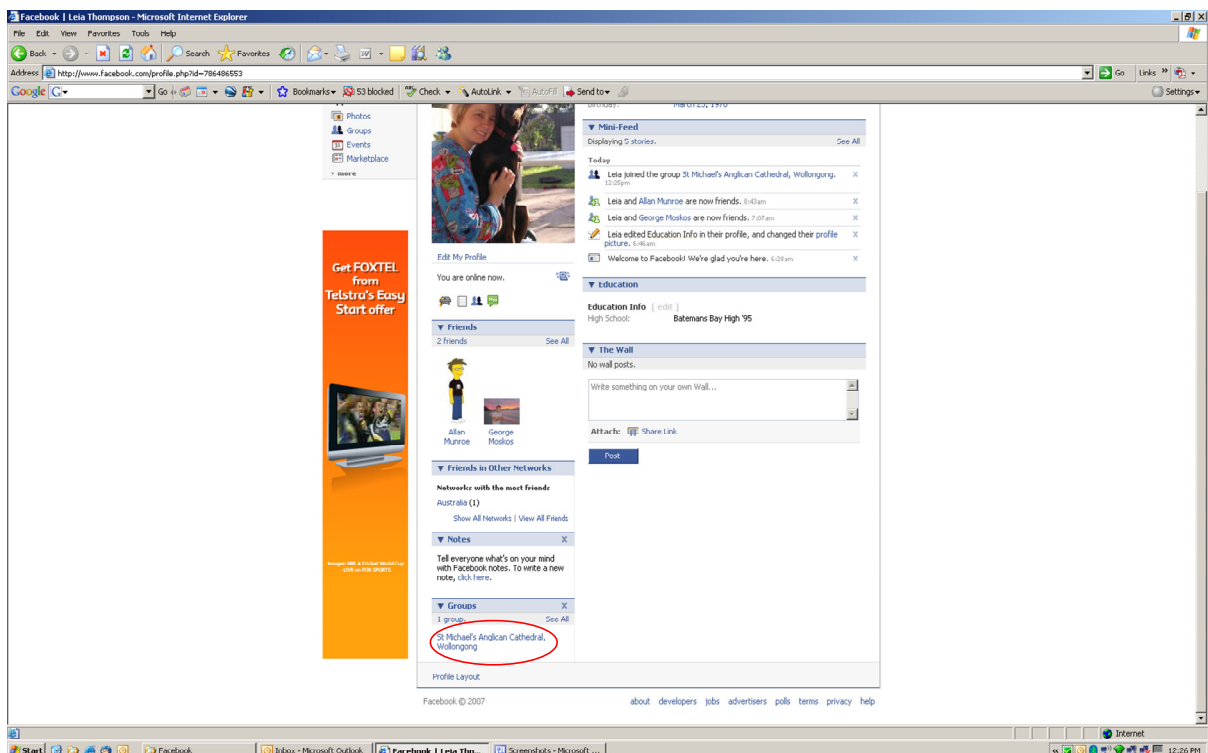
Facebook | Leia Thompson - Microsoft Internet Explorer

File Edit View Favorites Tools Help

Back Search Favorites

Address http://www.facebook.com/profile.php?id=786486553

Go Links

Google G Go Bookmarks 53 blocked Check AutoLink AutoFill Send to Settings

Photos
Groups
Events
Marketplace
more

Get FOXTEL from Telstra's Easy Start offer

Images NRL & Cricket World Cup LIVE on FOX SPORTS

Edit My Profile

You are online now.

▼ Friends
2 friends See All

Allan Munroe
George Moskos

▼ Friends in Other Networks
Networks with the most friends
Australia (1)
Show All Networks | View All Friends

▼ Notes
Tell everyone what's on your mind with Facebook notes. To write a new note, click here.

▼ Groups
1 group. See All
St Michael's Anglican Cathedral, Wollongong

Profile Layout

Birthday: March 23, 1970

▼ Mini-Feed
Displaying 5 stories. See All

Today
Leia joined the group St Michael's Anglican Cathedral, Wollongong. 12:25pm
Leia and Allan Munroe are now friends. 8:43am
Leia and George Moskos are now friends. 7:07am
Leia edited Education Info in their profile, and changed their profile picture. 6:46am
Welcome to Facebook! We're glad you're here. 6:28am

▼ Education
Education Info [ edit ]
High School: Batemans Bay High '95

▼ The Wall
No wall posts.
Write something on your own Wall...
Attach: Share Link
Post

Facebook © 2007

about developers jobs advertisers polls terms privacy help

Internet

Start Facebook Inbox - Microsoft Outlook Facebook | Leia Thom... Screenshots - Microsoft ... 12:26 PM